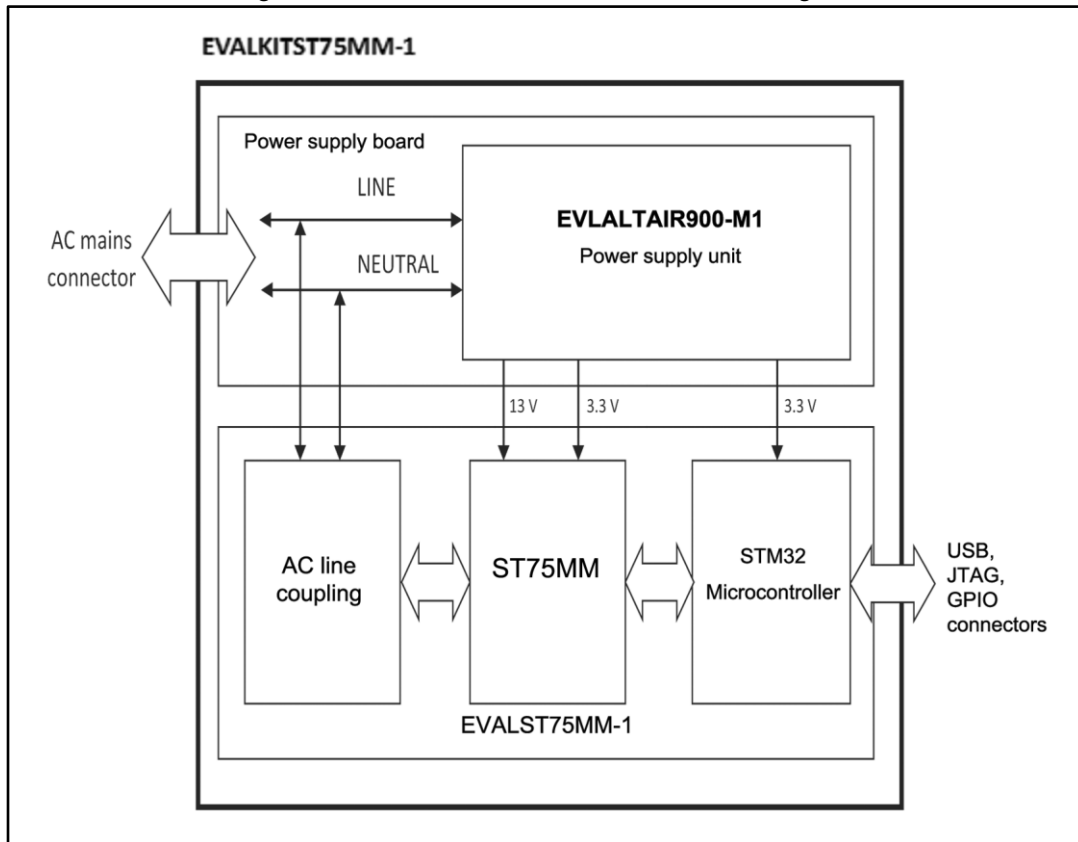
EVALKITST75MM-1

Power supply board

LINE

NEUTRAL

EVLALTAIR900-M1

Power supply unit

AC mains connector

13 V

3.3 V

3.3 V

AC line coupling

ST75MM

STM32 Microcontroller

USB, JTAG, GPIO connectors

EVALST75MM-1